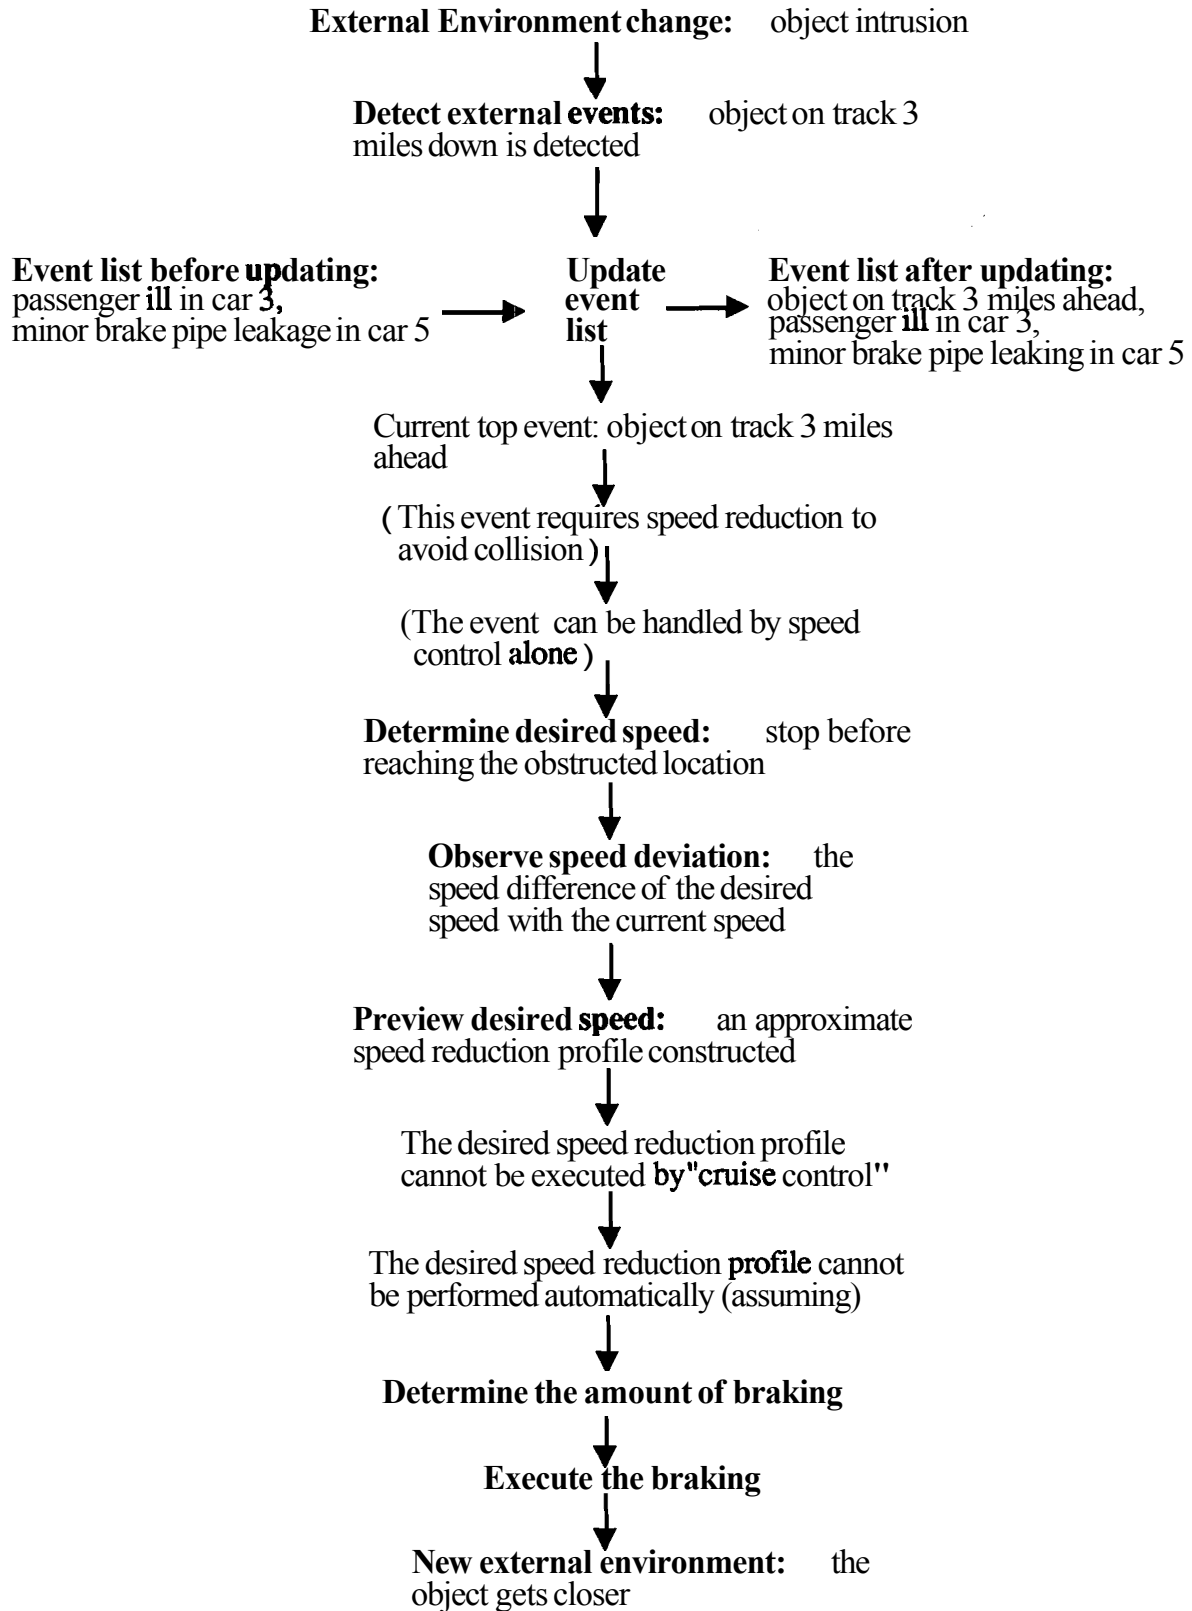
**External Environment change:** object intrusion

**Detect external events:** object on track 3 miles down is detected

**Event list before updating:** passenger ill in car 3, minor brake pipe leakage in car 5

**Update event list**

**Event list after updating:** object on track 3 miles ahead, passenger ill in car 3, minor brake pipe leaking in car 5

Current top event: object on track 3 miles ahead

( This event requires speed reduction to avoid collision )

(The event can be handled by speed control alone )

**Determine desired speed:** stop before reaching the obstructed location

**Observe speed deviation:** the speed difference of the desired speed with the current speed

**Preview desired speed:** an approximate speed reduction profile constructed

The desired speed reduction profile cannot be executed by"cruise control"

The desired speed reduction profile cannot be performed automatically (assuming)

**Determine the amount of braking**

**Execute the braking**

**New external environment:** the object gets closer